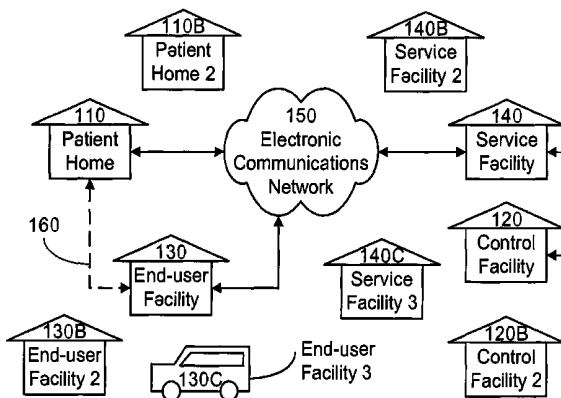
110B
Patient Home 2

140B
Service Facility 2

110
Patient Home

150
Electronic Communications Network

140
Service Facility

160

120
Control Facility

130
End-user Facility

140C
Service Facility 3

130B
End-user Facility 2

130C

End-user Facility 3

120B
Control Facility 2